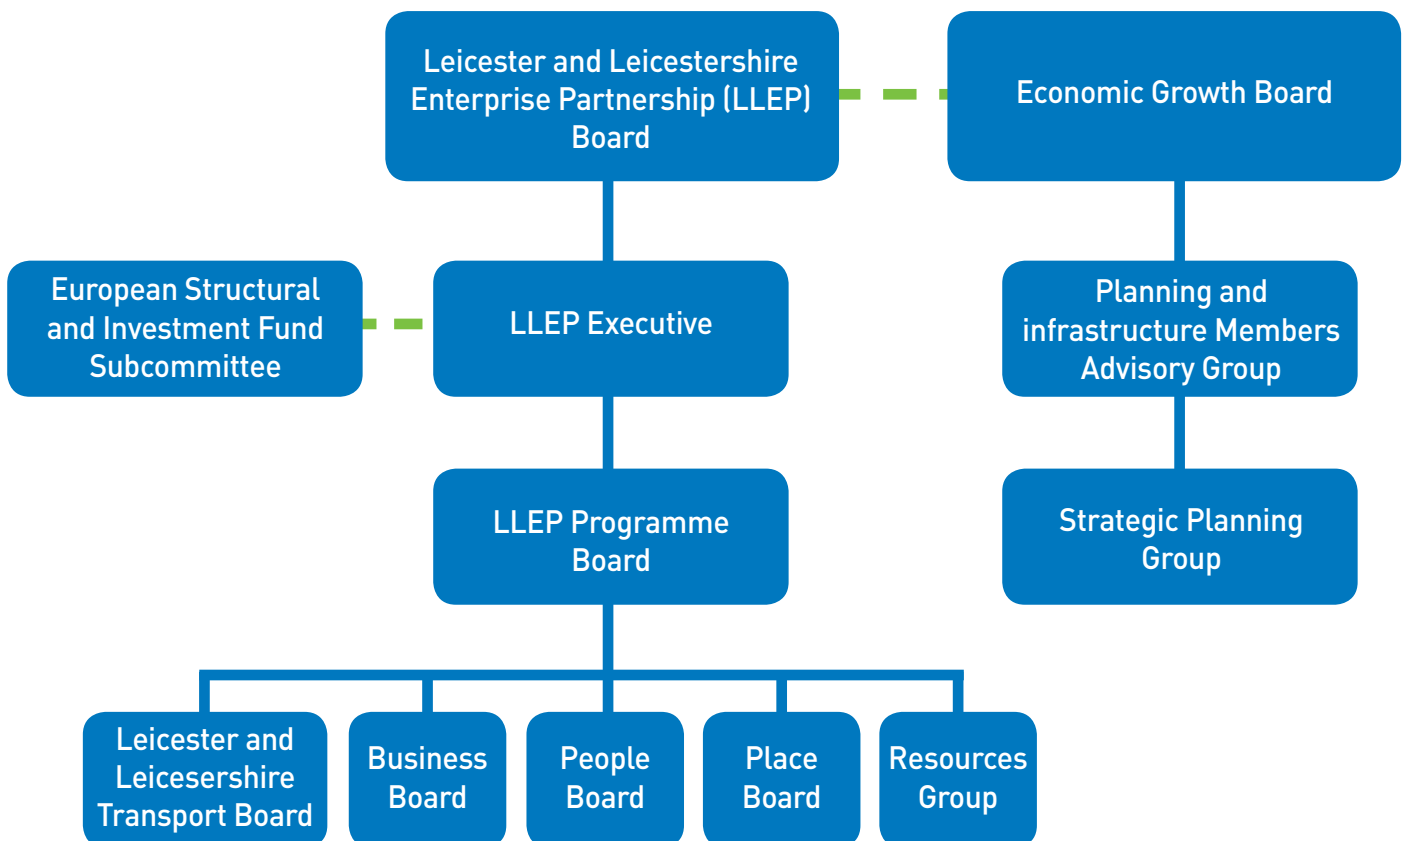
Leicester and Leicestershire Enterprise Partnership (LLEP) Board

Economic Growth Board

European Structural and Investment Fund Subcommittee

LLEP Executive

Planning and infrastructure Members Advisory Group

LLEP Programme Board

Strategic Planning Group

Leicester and Leicesershire Transport Board

Business Board

People Board

Place Board

Resources Group